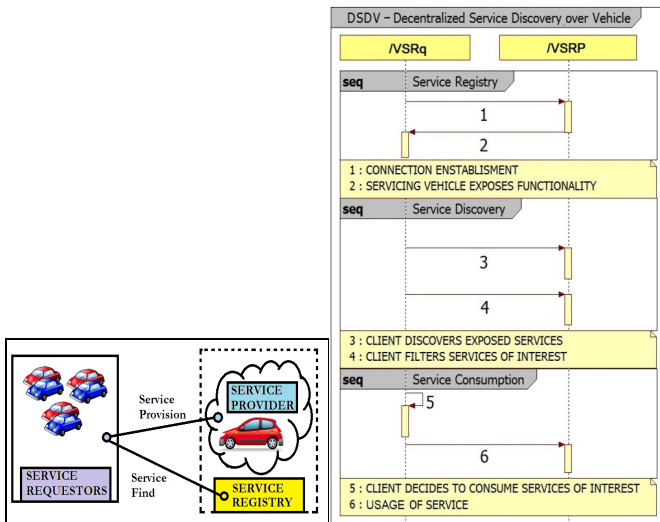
SERVICE REQUESTORS

Service Provision

Service Find

SERVICE PROVIDER

SERVICE REGISTRY

DSDV – Decentralized Service Discovery over Vehicle

/VSRq

/VSRP

seq Service Registry

1

2

1 : CONNECTION ENSTABLISHMENT
2 : SERVICING VEHICLE EXPOSES FUNCTIONALITY

seq Service Discovery

3

4

3 : CLIENT DISCOVERS EXPOSED SERVICES
4 : CLIENT FILTERS SERVICES OF INTEREST

seq Service Consumption

5

6

5 : CLIENT DECIDES TO CONSUME SERVICES OF INTEREST
6 : USAGE OF SERVICE